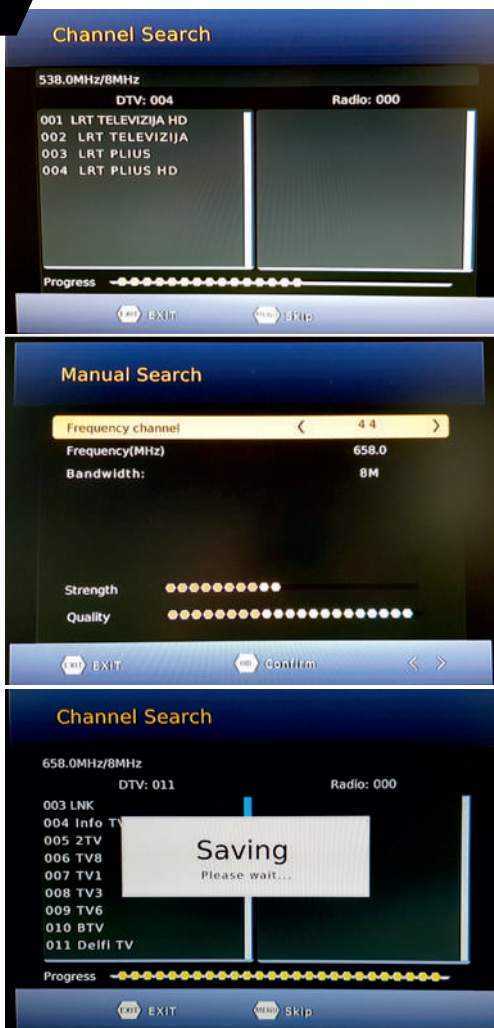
Channel Search

538.0MHz/8MHz

DTV: 004

Radio: 000

001 LRT TELEVIZIJA HD
002 LRT TELEVIZIJA
003 LRT PLIUS
004 LRT PLIUS HD

Progress

EXIT EXIT

MENU Skip

Manual Search

Frequency channel ‹ 44 ›

Frequency(MHz) 658.0

Bandwidth: 8M

Strength

Quality

EXIT EXIT

OK Confirm

Channel Search

658.0MHz/8MHz

DTV: 011

Radio: 000

003 LNK
004 Info TV
005 2TV
006 TV8
007 TV1
008 TV3
009 TV6
010 BTV
011 Delfi TV

Saving
Please wait...

Progress

EXIT EXIT

MENU Skip